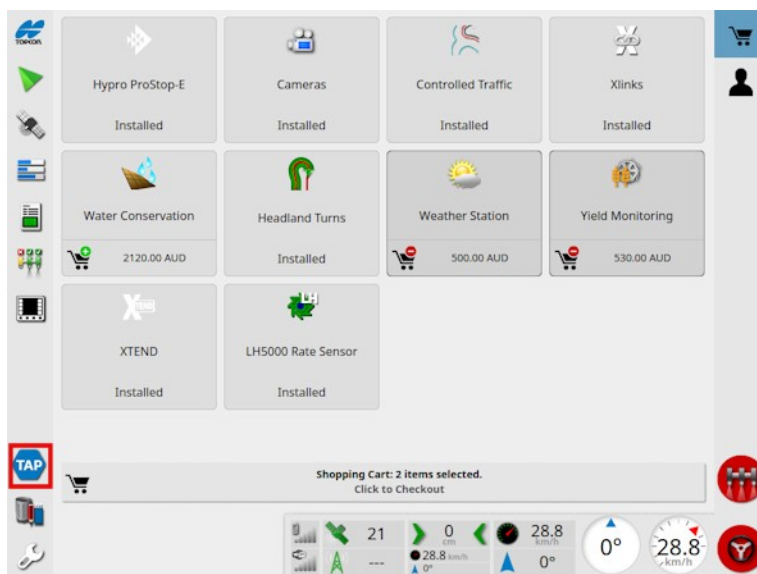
TOPCON

Hypro ProStop-E
Installed

Cameras
Installed

Controlled Traffic
Installed

Xlinks
Installed

Water Conservation
2120.00 AUD

Headland Turns
Installed

Weather Station
500.00 AUD

Yield Monitoring
530.00 AUD

XTEND
Installed

LH
LH5000 Rate Sensor
Installed

TAP

Shopping Cart: 2 items selected.
Click to Checkout

21
---
0
cm
28.8 km/h
0°
28.8
km/h
0°
0°
28.8
km/h